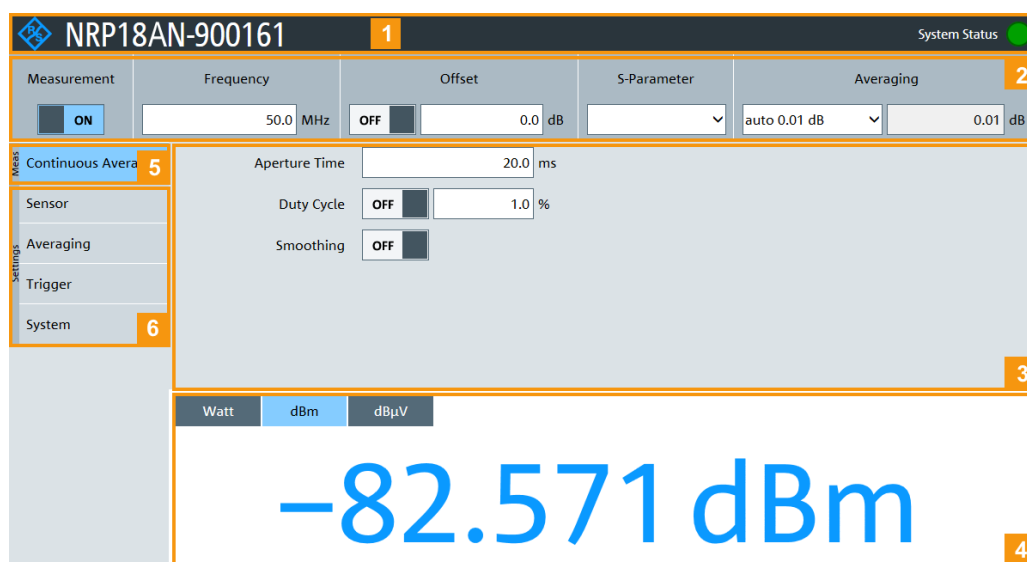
NRP18AN-900161 1 System Status

Measurement ON

Frequency 50.0 MHz

Offset OFF 0.0 dB

S-Parameter

Averaging auto 0.01 dB 0.01 dB

2

Meas Continuous Avera 5

Settings Sensor Averaging Trigger System 6

Aperture Time 20.0 ms

Duty Cycle OFF 1.0 %

Smoothing OFF

3

Watt dBm dBµV

−82.571 dBm

4